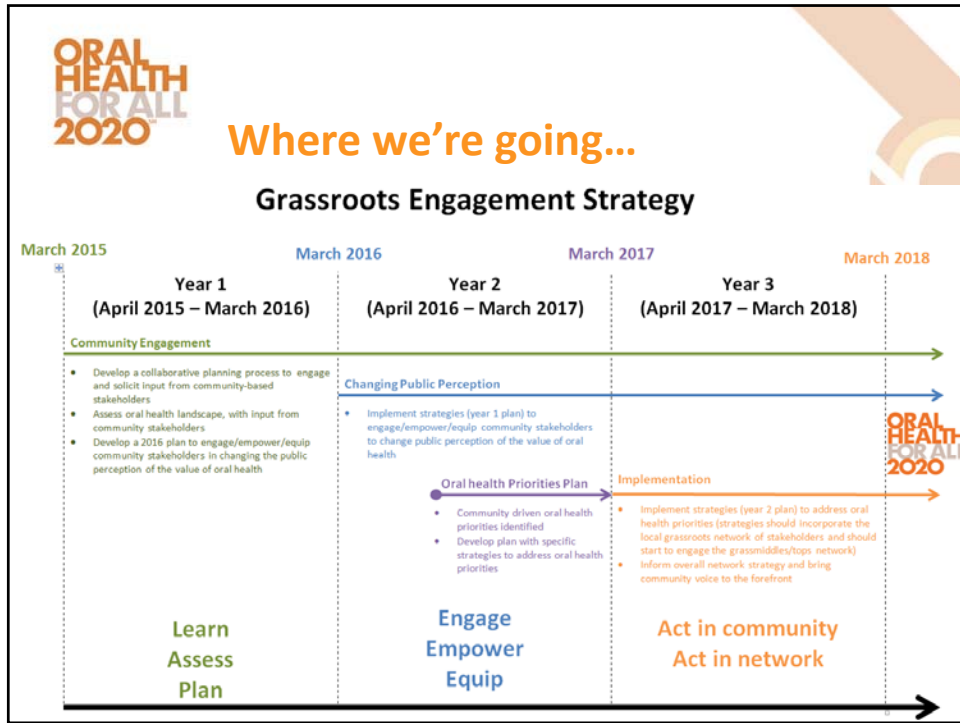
ORAL HEALTH FOR ALL 2020

Where we're going…

Grassroots Engagement Strategy

March 2015

March 2016

March 2017

March 2018

Year 1
(April 2015 – March 2016)

Year 2
(April 2016 – March 2017)

Year 3
(April 2017 – March 2018)

Community Engagement

- Develop a collaborative planning process to engage and solicit input from community-based stakeholders
- Assess oral health landscape, with input from community stakeholders
- Develop a 2016 plan to engage/empower/equip community stakeholders in changing the public perception of the value of oral health

Changing Public Perception

- Implement strategies (year 1 plan) to engage/empower/equip community stakeholders to change public perception of the value of oral health

ORAL HEALTH FOR ALL 2020

Oral health Priorities Plan

- Community driven oral health priorities identified
- Develop plan with specific strategies to address oral health priorities

Implementation

- Implement strategies (year 2 plan) to address oral health priorities (strategies should incorporate the local grassroots network of stakeholders and should start to engage the grassmiddles/tops network)
- Inform overall network strategy and bring community voice to the forefront

Learn
Assess
Plan

Engage
Empower
Equip

Act in community
Act in network